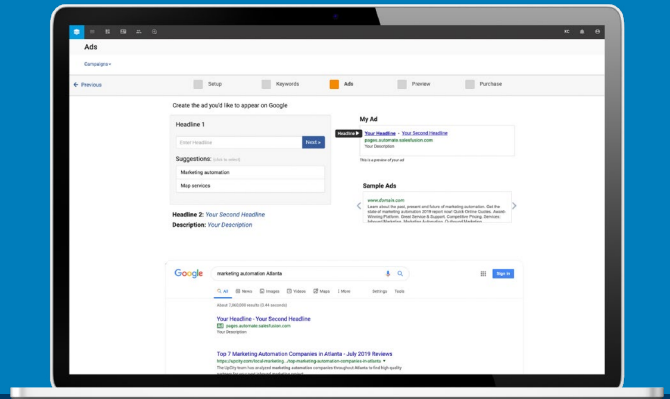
KC

Ads

Campaigns ▾

← Previous

Setup

Keywords

Ads

Preview

Purchase

Create the ad you'd like to appear on Google

Headline 1

Enter Headline

Next »

Suggestions: (click to select)

Marketing automation

Msp services

Headline 2: Your Second Headline

Description: Your Description

My Ad

Headline ▶

Your Headline - Your Second Headline

pages.automate.salesfusion.com

Your Description

This is a preview of your ad

Sample Ads

www.ibmatis.com

Learn about the past, present and future of marketing automation. Get the state of marketing automation 2019 report now! Quick Online Courses. Award-Winning Platform. Great Service & Support. Competitive Pricing. Services: Inbound Marketing, Marketing Automation, Outbound Marketing.

Google

marketing automation Atlanta

Sign in

All

News

Images

Videos

Maps

More

Settings

Tools

About 7,360,000 results (0.44 seconds)

Your Headline - Your Second Headline

Ad pages.automate.salesfusion.com

Your Description

Top 7 Marketing Automation Companies in Atlanta - July 2019 Reviews

https://upcity.com/local-marketing.../top-marketing-automation-companies-in-atlanta ▾

The UpCity team has analyzed marketing automation companies throughout Atlanta to find high-quality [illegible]